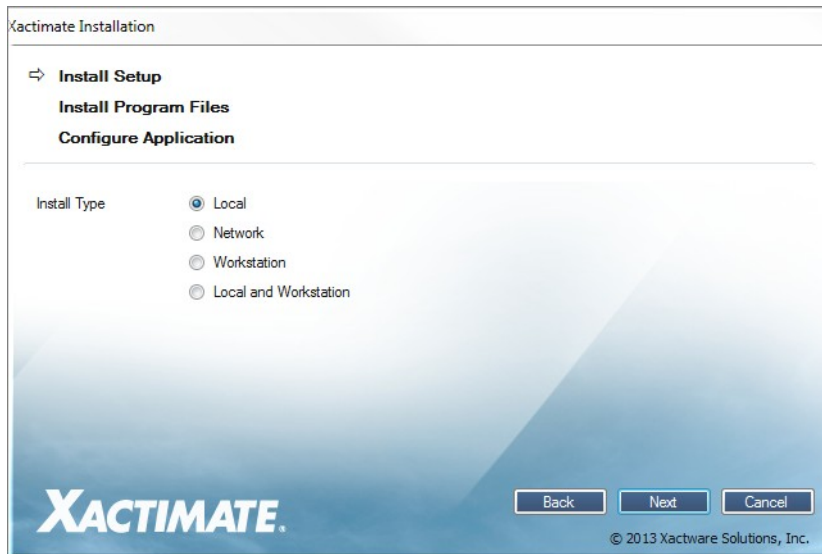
Xactimate Installation

⇨ Install Setup
Install Program Files
Configure Application

Install Type
Local
Network
Workstation
Local and Workstation

XACTIMATE.

Back
Next
Cancel

© 2013 Xactware Solutions, Inc.